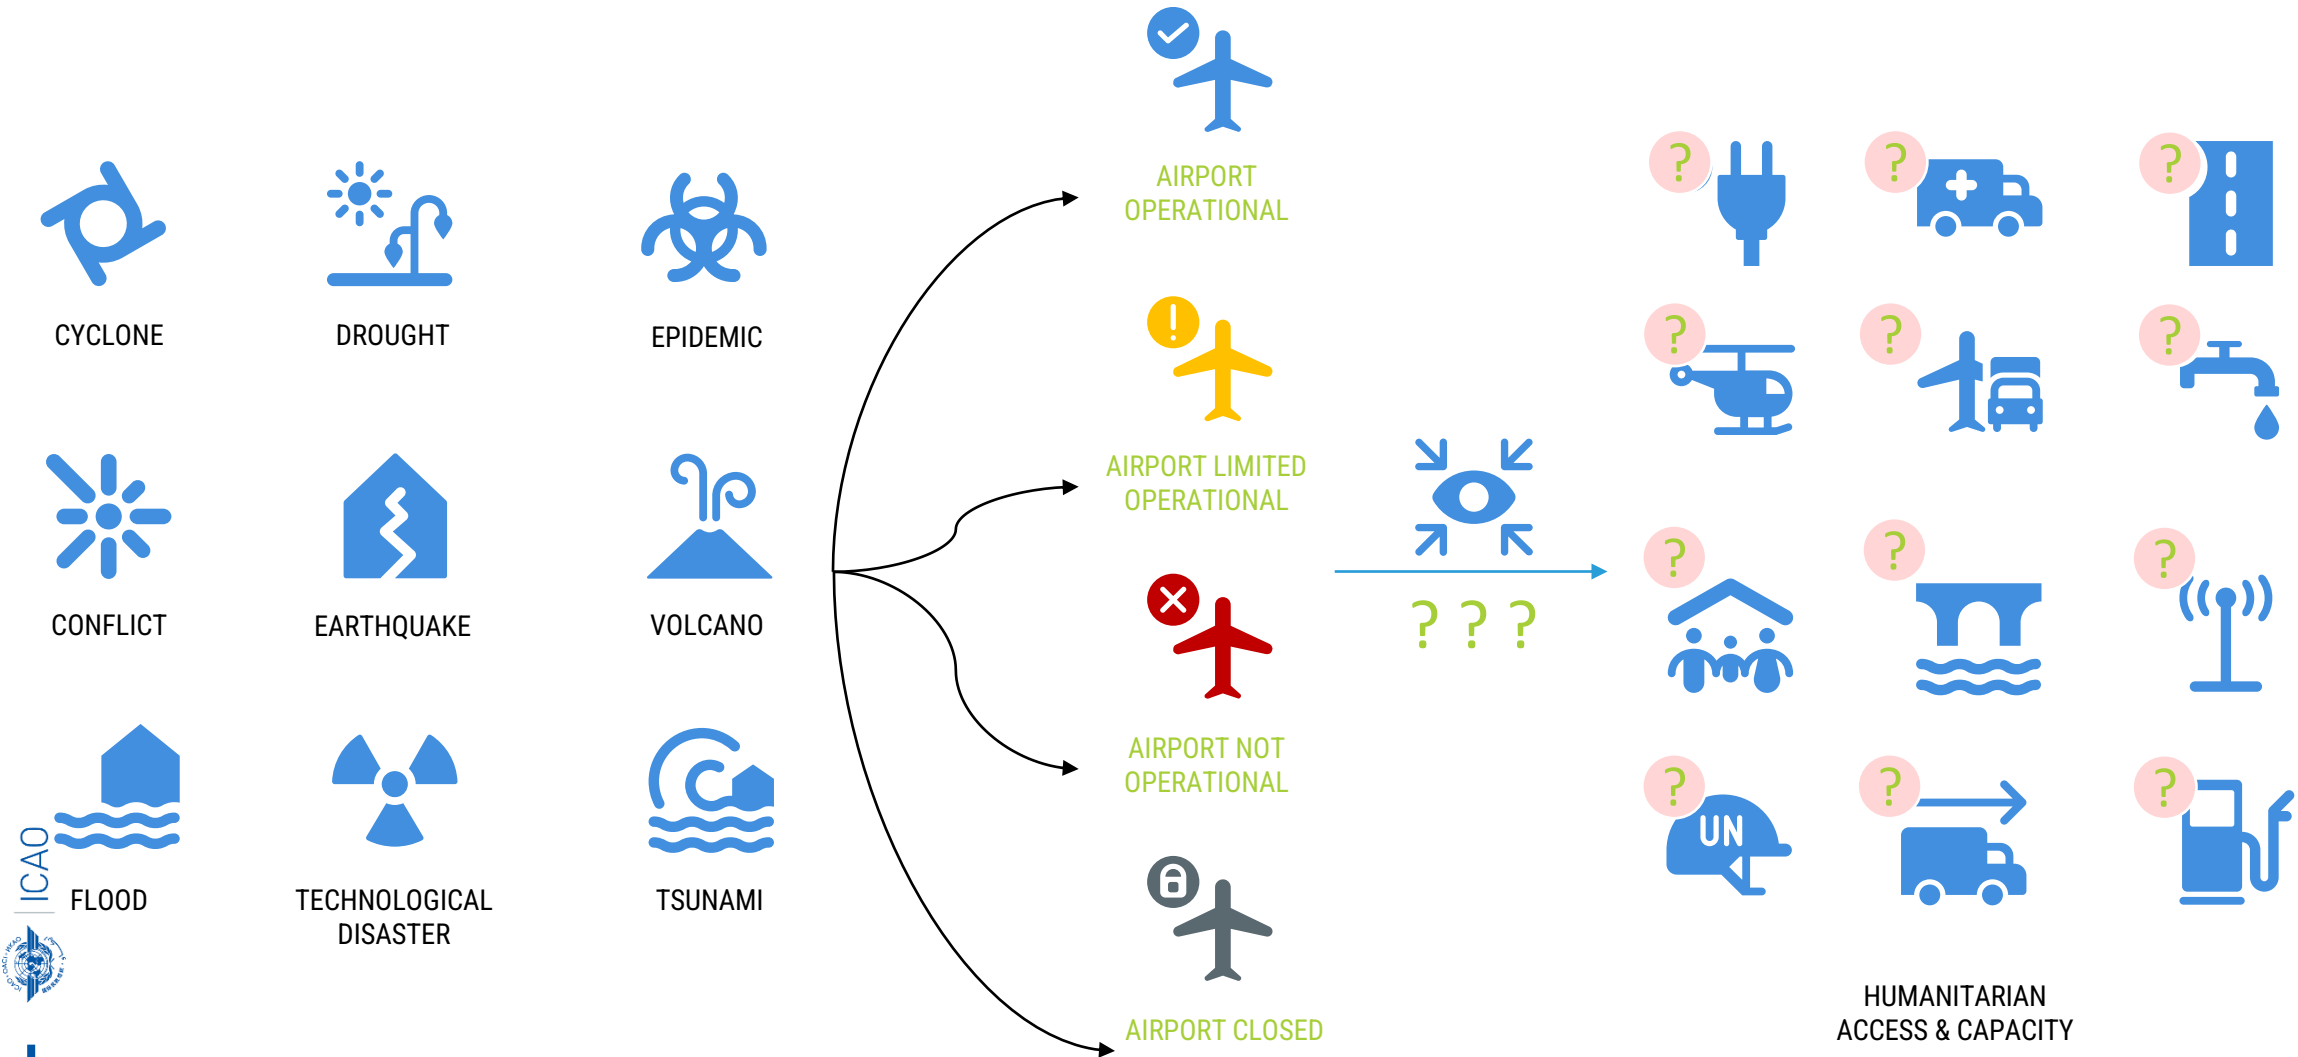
CYCLONE

DROUGHT

EPIDEMIC

CONFLICT

EARTHQUAKE

VOLCANO

ICAO

FLOOD

TECHNOLOGICAL DISASTER

TSUNAMI

AIRPORT OPERATIONAL

AIRPORT LIMITED OPERATIONAL

AIRPORT NOT OPERATIONAL

AIRPORT CLOSED

? ? ?

?

?

?

?

?

?

?

?

?

?

UN

?

?

HUMANITARIAN ACCESS & CAPACITY